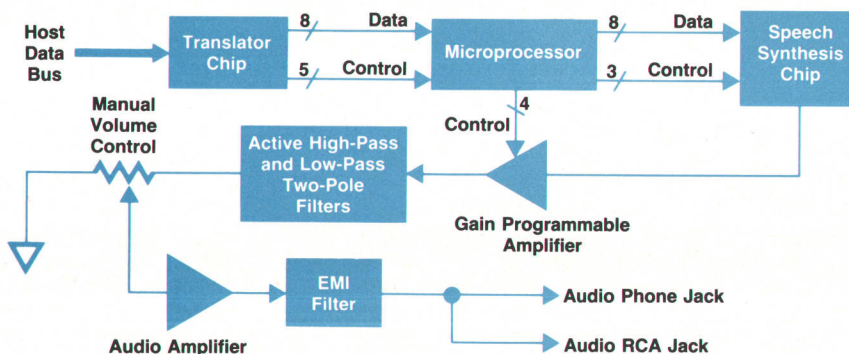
Host Data Bus

Translator Chip

8

Data

5

Control

Microprocessor

8

Data

3

Control

Speech Synthesis Chip

4

Control

Manual Volume Control

Active High-Pass and Low-Pass Two-Pole Filters

Gain Programmable Amplifier

EMI Filter

Audio Phone Jack

Audio RCA Jack

Audio Amplifier